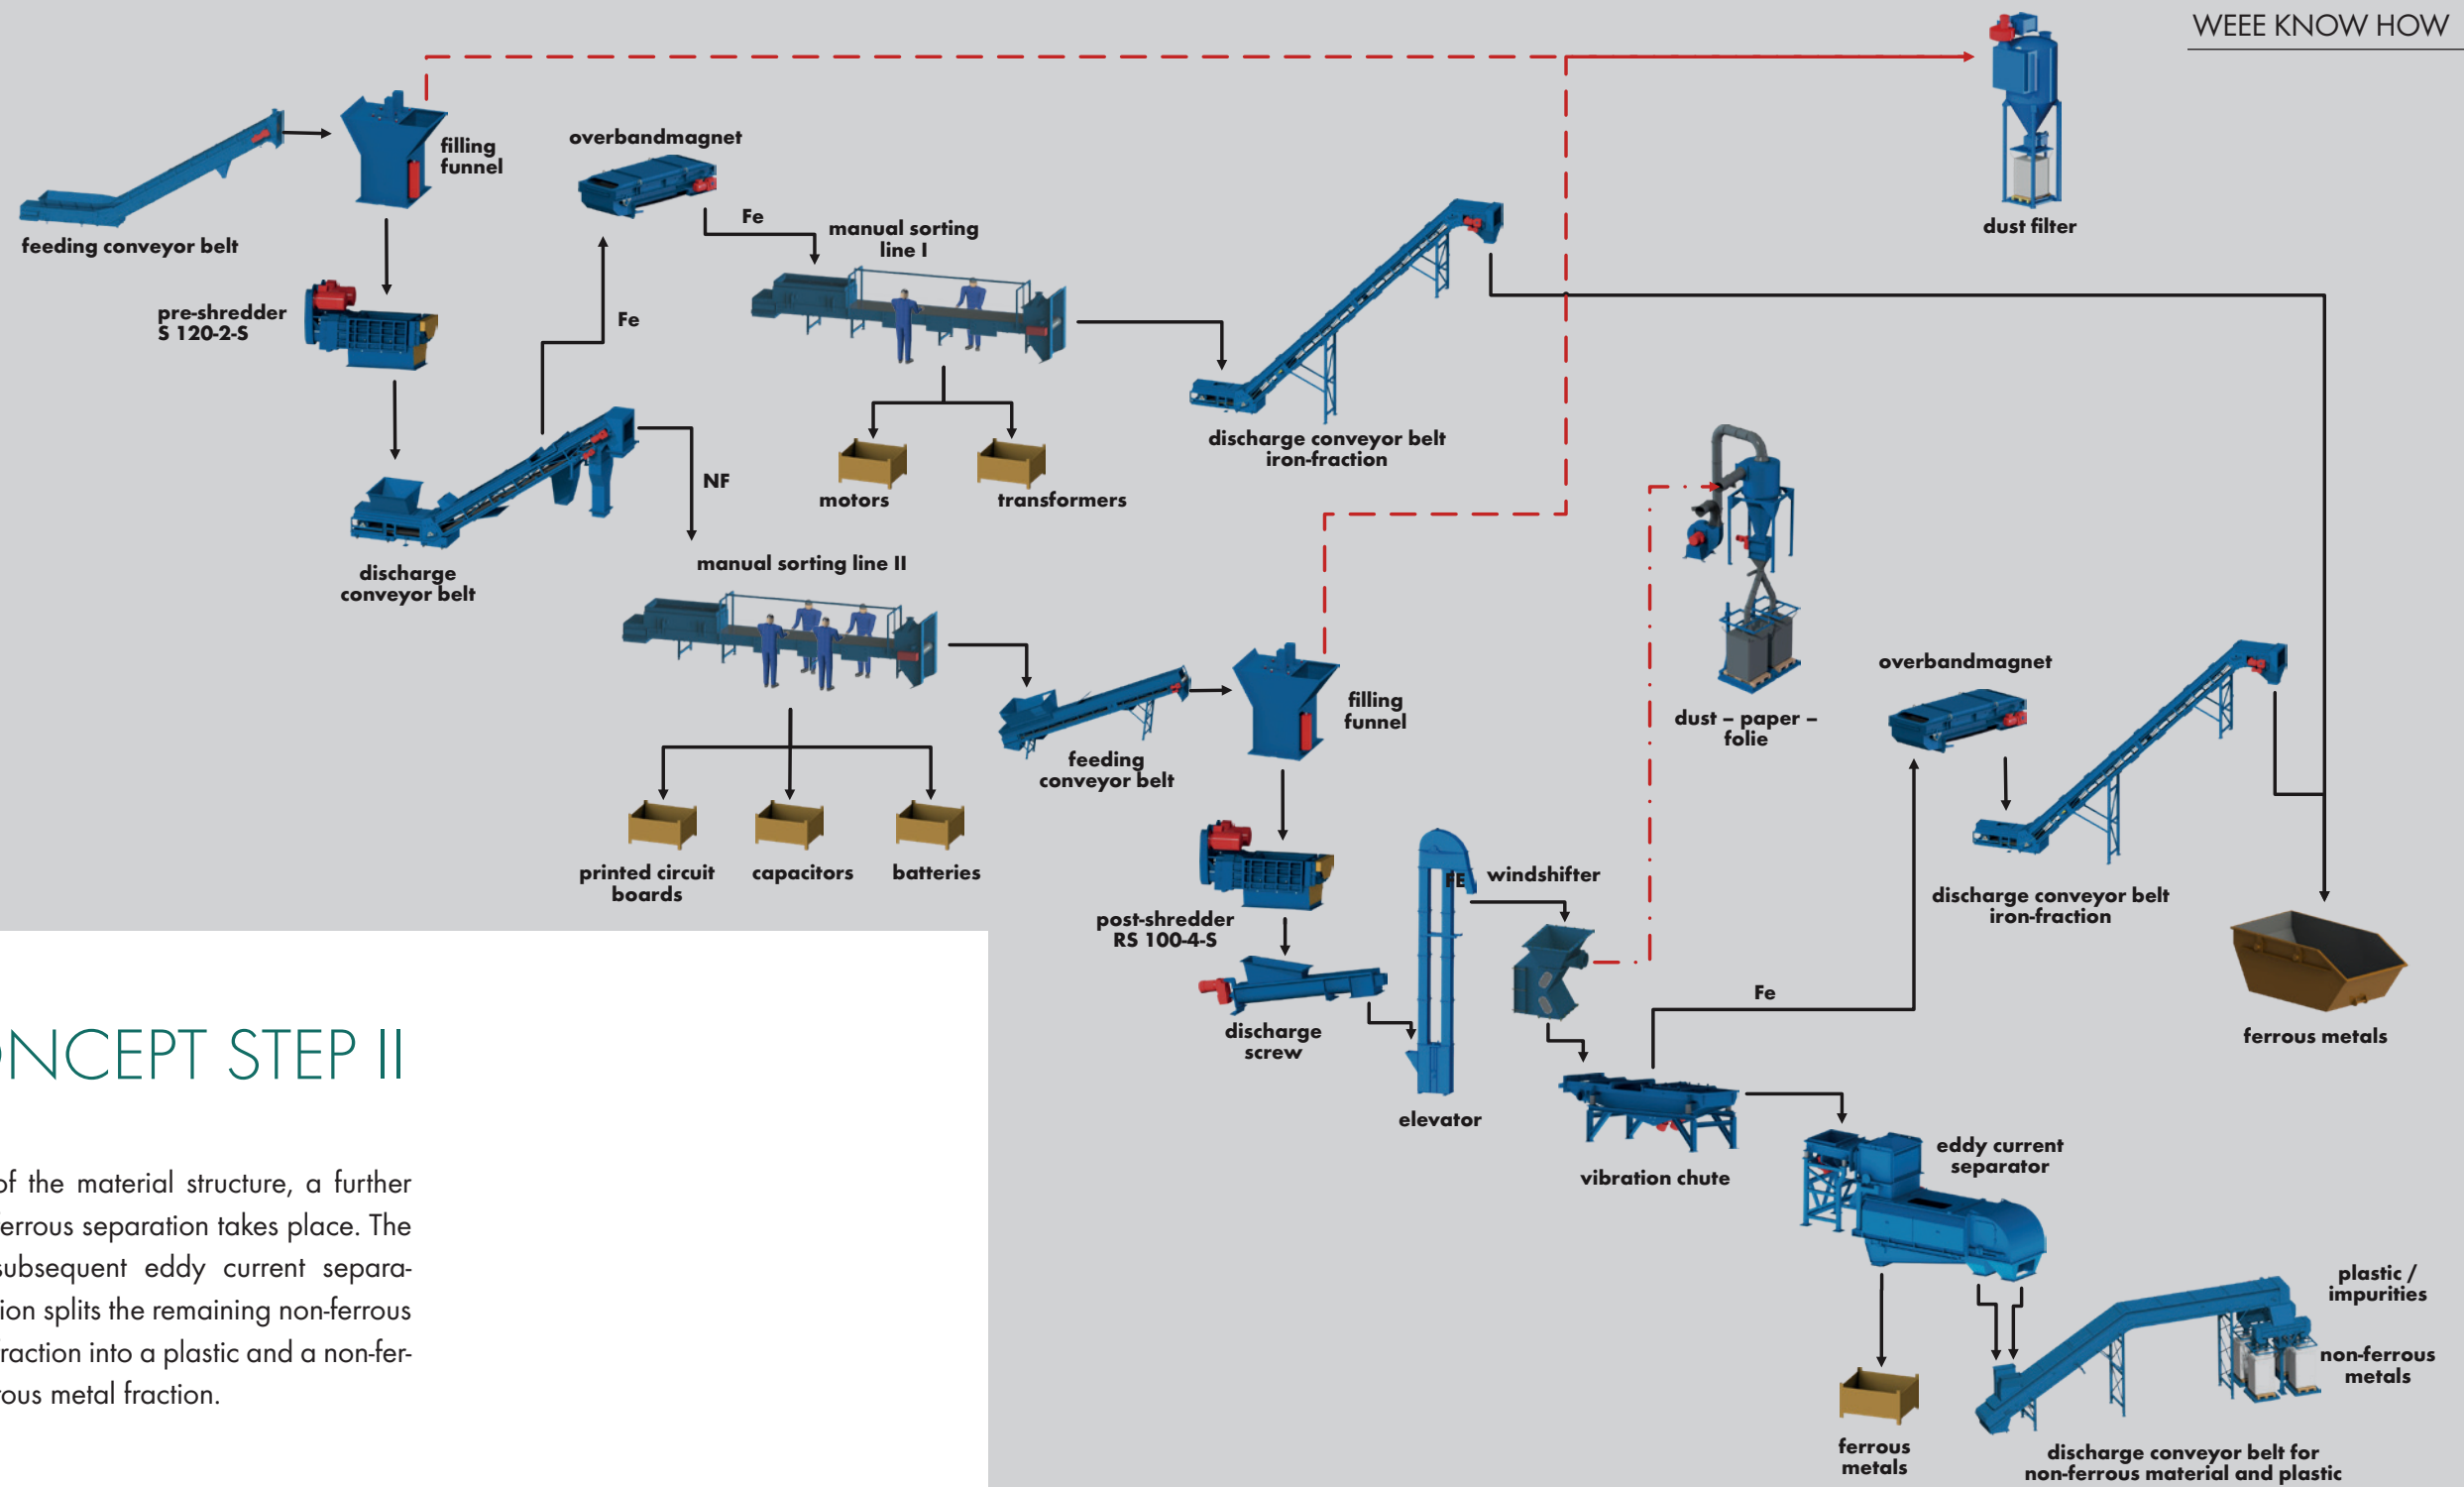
WEEE KNOW HOW

feeding conveyor belt

filling funnel

overbandmagnet

Fe

manual sorting line I

dust filter

pre-shredder S 120-2-S

Fe

discharge conveyor belt

NF

motors

transformers

discharge conveyor belt iron-fraction

manual sorting line II

printed circuit boards

capacitors

batteries

feeding conveyor belt

filling funnel

dust – paper – folie

overbandmagnet

post-shredder RS 100-4-S

FE

windshifter

discharge conveyor belt iron-fraction

discharge screw

elevator

Fe

ferrous metals

vibration chute

eddy current separator

NCEPT STEP II

of the material structure, a further errous separation takes place. The subsequent eddy current separaion splits the remaining non-ferrous raction into a plastic and a non-ferous metal fraction.

plastic / impurities

non-ferrous metals

ferrous metals

discharge conveyor belt for non-ferrous material and plastic